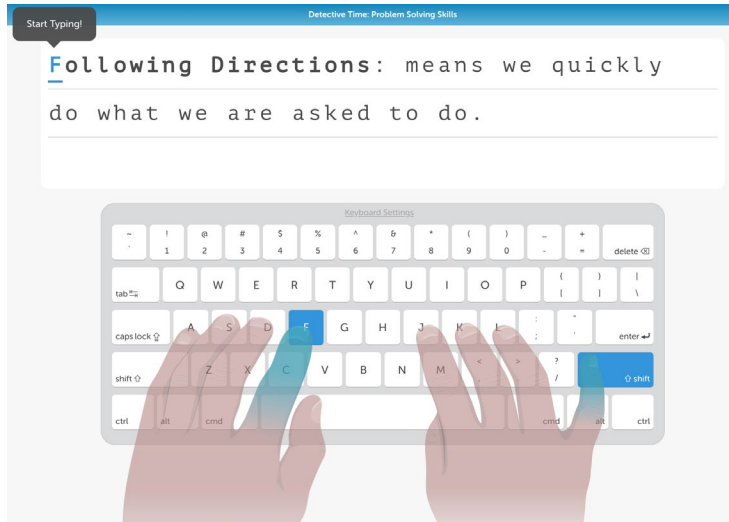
Start Typing!

Detective Time: Problem Solving Skills

Following Directions: means we quickly do what we are asked to do.

Keyboard Settings

~ ` ! 1 @ 2 # 3 $ 4 % 5 ^ 6 & 7 * 8 ( 9 ) 0 _ - + = delete

tab Q W E R T Y U I O P { [ } ] | \

caps lock A S D F G H J K L : ; " ' enter

shift Z X C V B N M < , > . ? / shift

ctrl alt cmd cmd alt ctrl